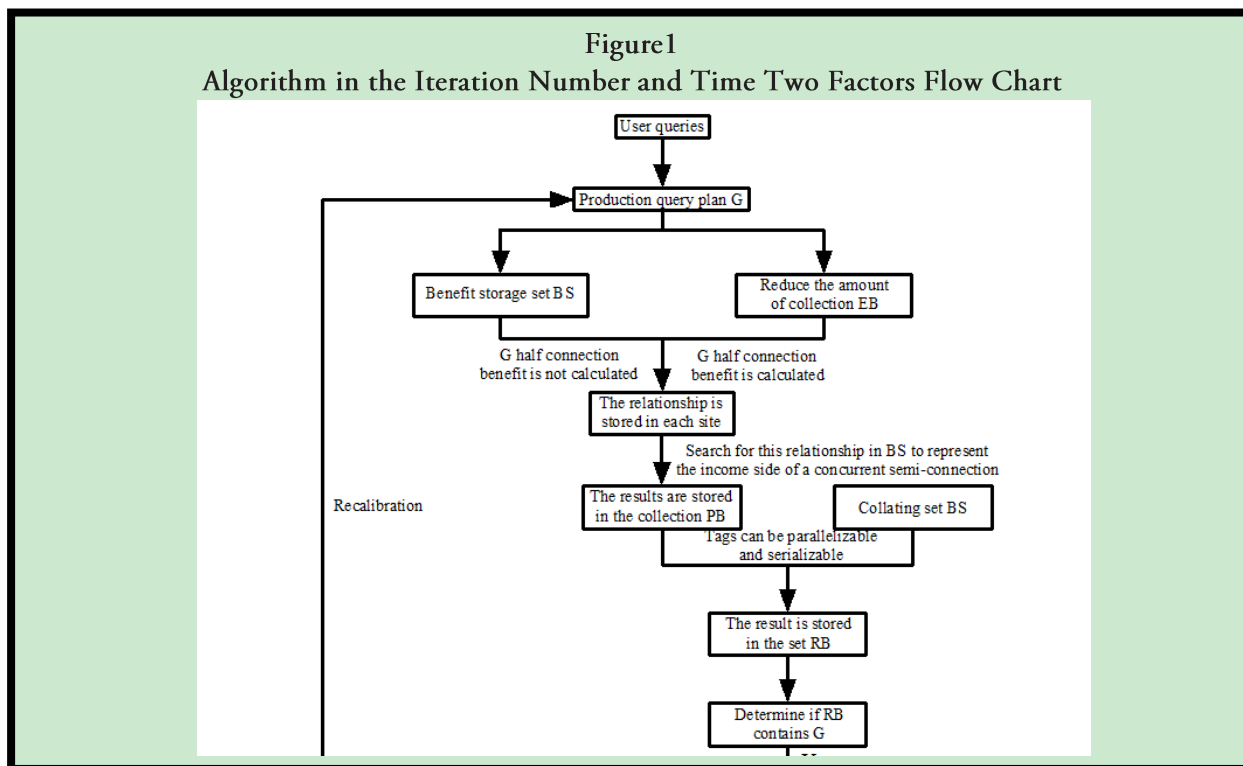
Figure1
Algorithm in the Iteration Number and Time Two Factors Flow Chart

User queries

Production query plan G

Benefit storage set BS

Reduce the amount of collection EB

G half connection benefit is not calculated

G half connection benefit is calculated

The relationship is stored in each site

Search for this relationship in BS to represent the income side of a concurrent semi-connection

Recalibration

The results are stored in the collection PB

Collating set BS

Tags can be parallelizable and serializable

The result is stored in the set RB

Determine if RB contains G